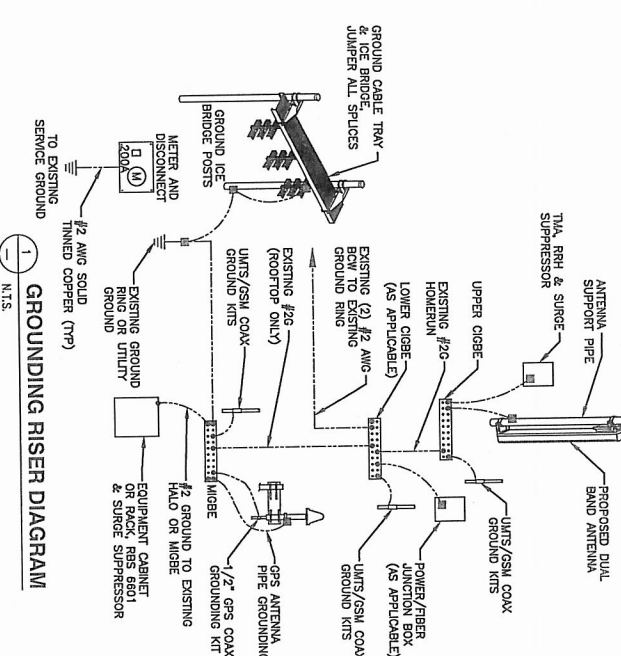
GROUND CABLE TRAY & ICE BRIDGE, JUMPER ALL SPLICES

GROUND ICE BRIDGE POSTS

METER AND DISCONNECT

200A

M

TO EXISTING SERVICE GROUND

#2 AWG SOLID TINNED COPPER (TYP)

EXISTING GROUND RING OR UTILITY GROUND

UMTS/GSM COAX GROUND KITS

EXISTING #2G (ROOFTOP ONLY)

EXISTING (2) #2 AWG BCW TO EXISTING GROUND RING

LOWER CIGBE (AS APPLICABLE)

EXISTING #2G HOMERUN

UPPER CIGBE

TMA, RRH & SURGE SUPPRESSOR

ANTENNA SUPPORT PIPE

PROPOSED DUAL BAND ANTENNA

UMTS/GSM COAX GROUND KITS

POWER/FIBER JUNCTION BOX (AS APPLICABLE)

UMTS/GSM COAX GROUND KITS

GPS ANTENNA PIPE GROUNDING

1/2" GPS COAX GROUNDING KIT

#2 GROUND TO EXISTING HALO OR MIGBE

MIGBE

EQUIPMENT CABINET OR RACK, RBS 6601 & SURGE SUPPRESSOR

1
—
N.T.S.

GROUNDING RISER DIAGRAM